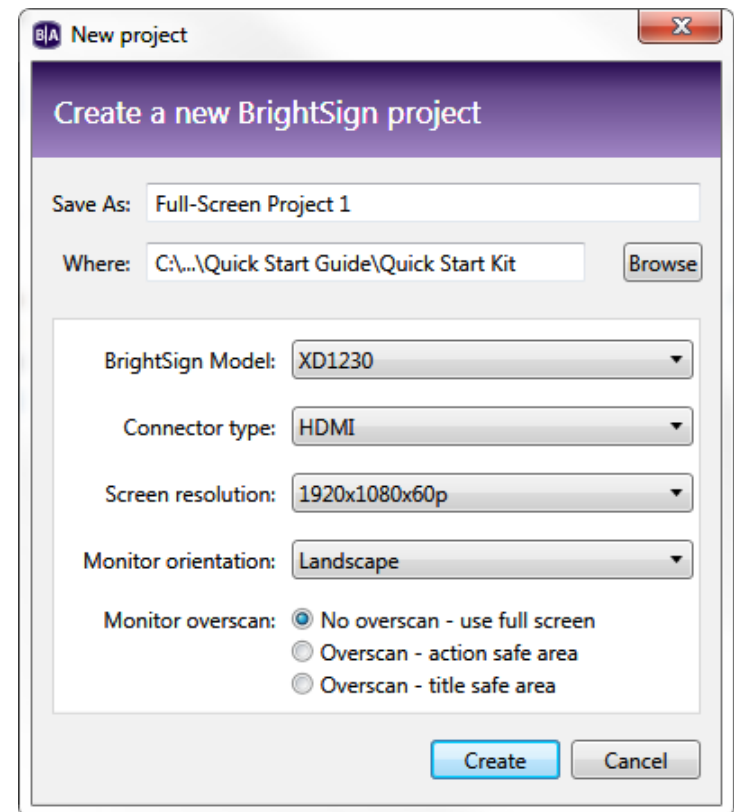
B|A New project

X

Create a new BrightSign project

Save As: Full-Screen Project 1

Where: C:\...\Quick Start Guide\Quick Start Kit

Browse

BrightSign Model: XD1230

Connector type: HDMI

Screen resolution: 1920x1080x60p

Monitor orientation: Landscape

Monitor overscan: No overscan - use full screen
Overscan - action safe area
Overscan - title safe area

Create

Cancel